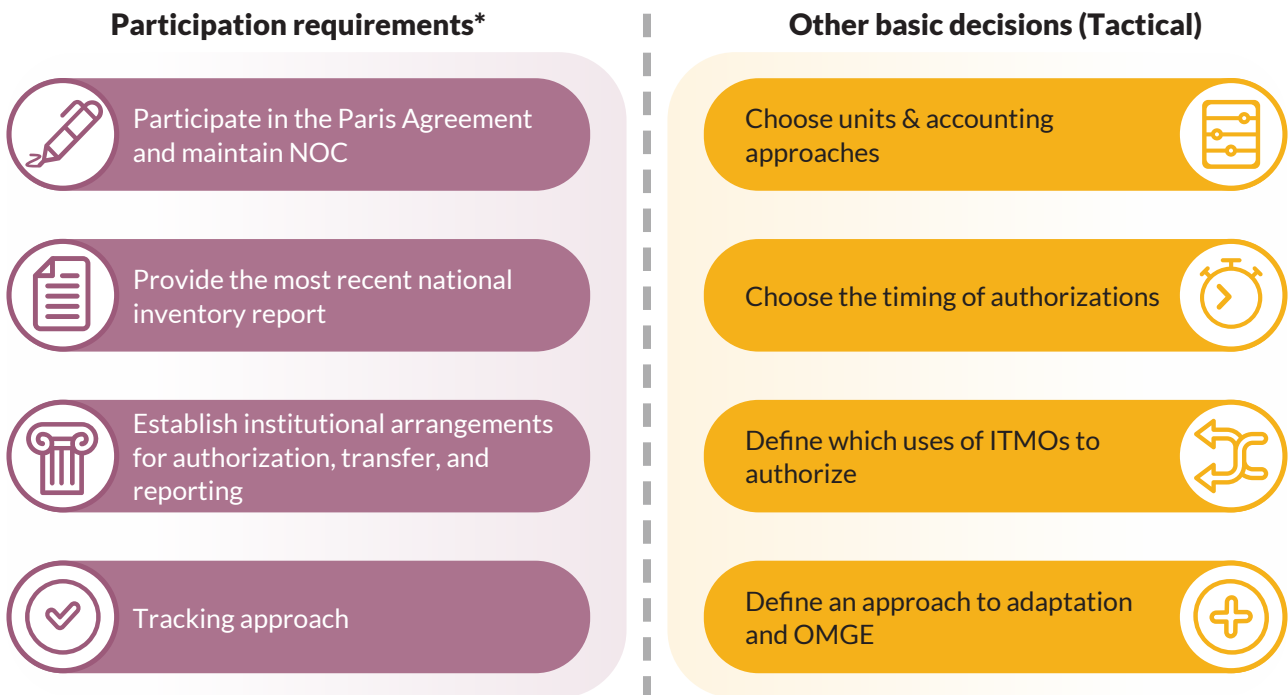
Participation requirements*

Participate in the Paris Agreement and maintain NOC

Provide the most recent national inventory report

Establish institutional arrangements for authorization, transfer, and reporting

Tracking approach

Other basic decisions (Tactical)

Choose units & accounting approaches

Choose the timing of authorizations

Define which uses of ITMOs to authorize

Define an approach to adaptation and OMGE